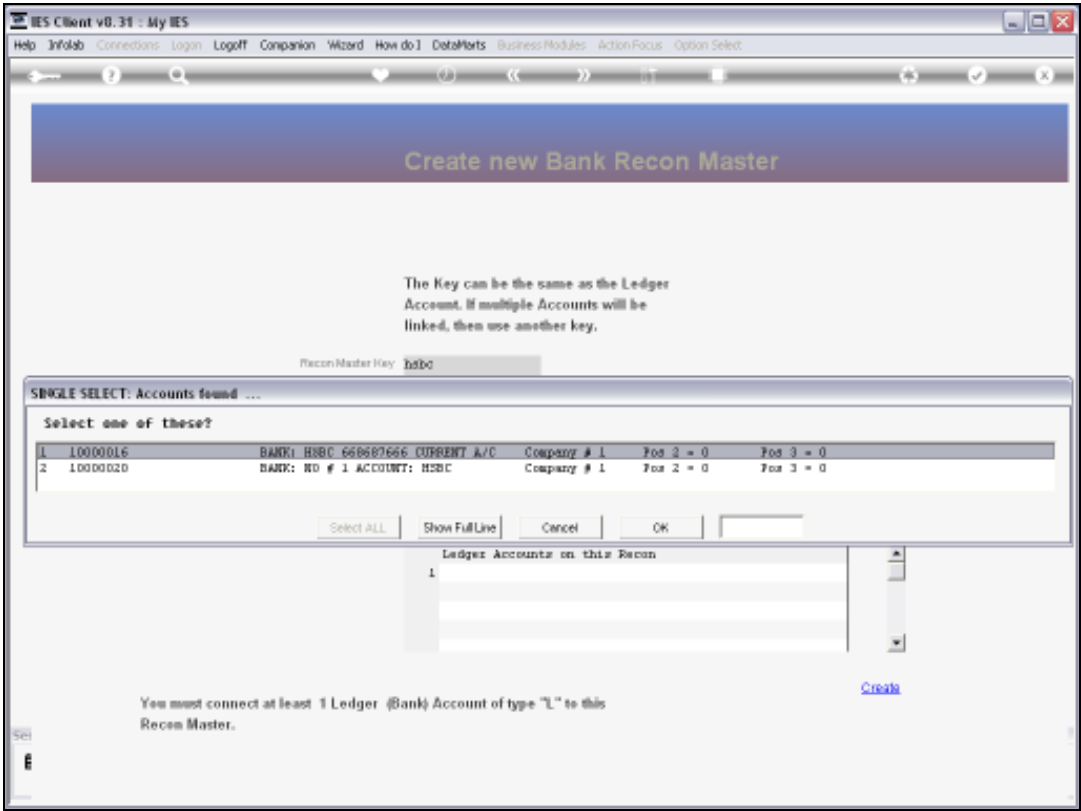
IES Client v8.31 : My IES

Help Infolab Connections Logon Logoff Companion Wizard How do I DataMarts Business Modules Action Focus Option Select

Create new Bank Recon Master

The Key can be the same as the Ledger Account. If multiple Accounts will be linked, then use another key.

Recon Master Key hsbc

SINGLE SELECT: Accounts found ...

Select one of these?

| | | | | | |
|---|---|---|---|---|---|
| 1 | 10000016 | BANK: HSBC 668687666 CURRENT A/C | Company # 1 | Pos 2 = 0 | Pos 3 = 0 |
| 2 | 10000020 | BANK: NO # 1 ACCOUNT: HSBC | Company # 1 | Pos 2 = 0 | Pos 3 = 0 |

Select ALL Show Full Line Cancel OK

Ledger Accounts on this Recon
1

Create

You must connect at least 1 Ledger (Bank) Account of type "L" to this Recon Master.

Se
E